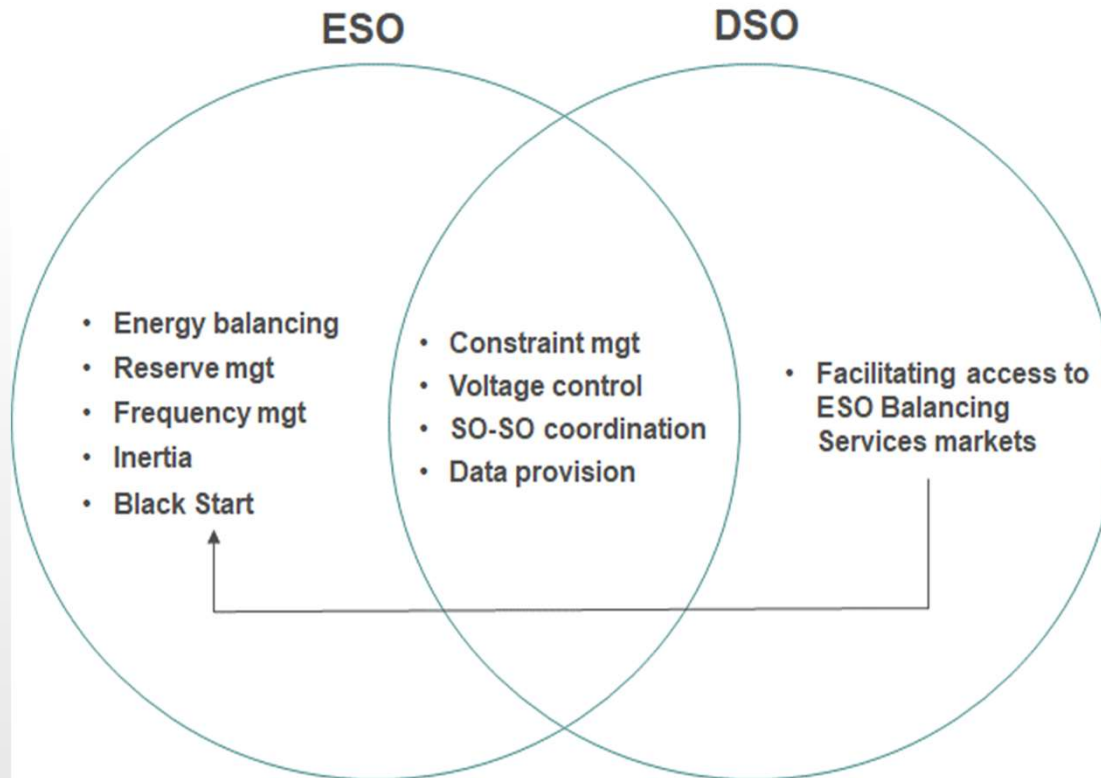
ESO

DSO

- Energy balancing
- Reserve mgt
- Frequency mgt
- Inertia
- Black Start

- Constraint mgt
- Voltage control
- SO-SO coordination
- Data provision

- Facilitating access to ESO Balancing Services markets